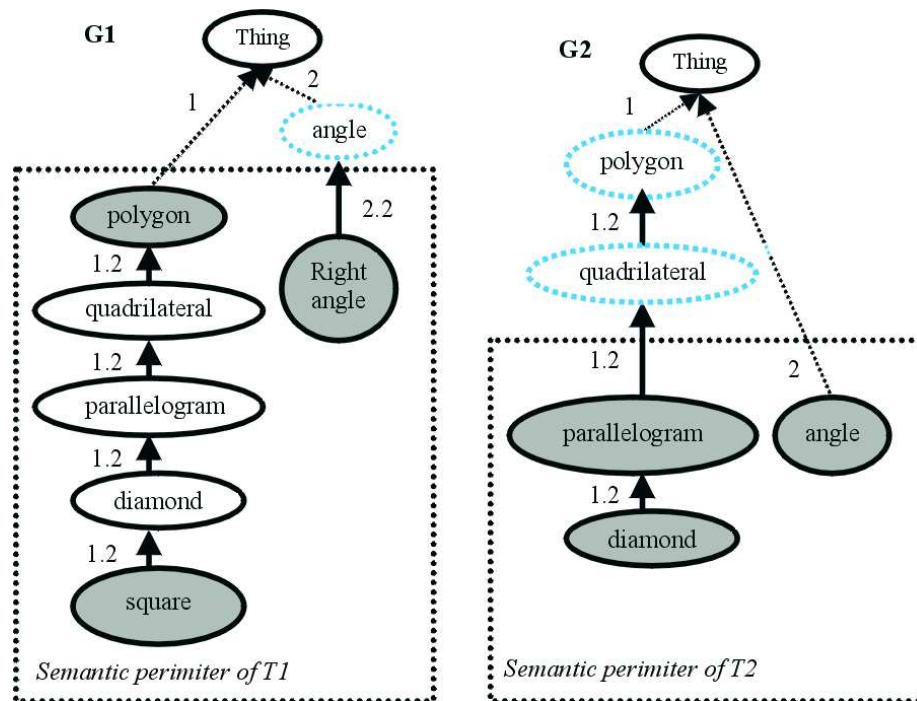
G1

Thing

1

2

angle

polygon

2.2

Right angle

1.2

quadrilateral

1.2

parallelogram

1.2

diamond

1.2

square

Semantic perimiter of T1

G2

Thing

1

polygon

1.2

quadrilateral

1.2

2

parallelogram

angle

1.2

diamond

Semantic perimiter of T2